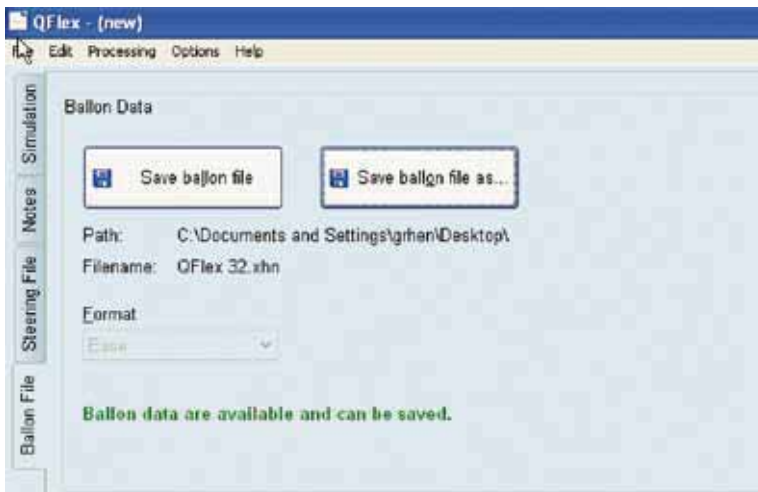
QFlex - (new)

File Edit Processing Options Help

Simulation
Notes
Steering File
Ballon File

Ballon Data

Save ballon file

Save ballon file as...

Path: C:\Documents and Settings\grhen\Desktop\

Filename: QFlex 32.xhn

Format

Ease

Ballon data are available and can be saved.